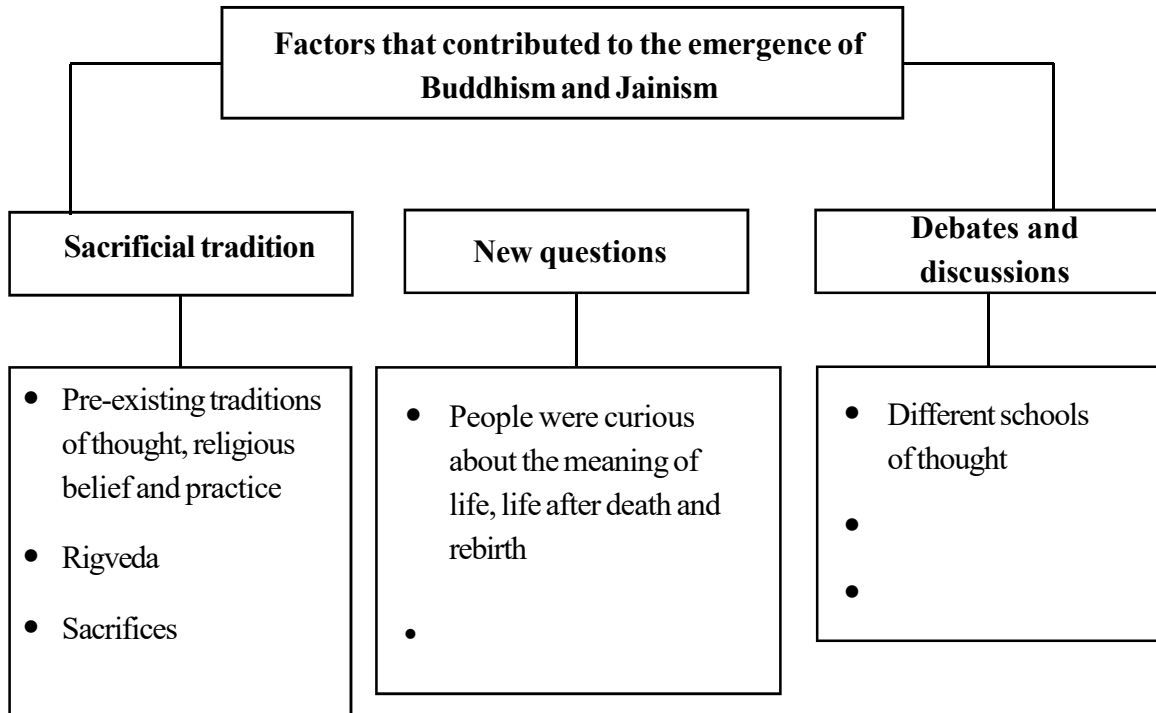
Factors that contributed to the emergence of Buddhism and Jainism

Sacrificial tradition

New questions

Debates and discussions

- Pre-existing traditions of thought, religious belief and practice
- Rigveda
- Sacrifices

- People were curious about the meaning of life, life after death and rebirth
-

- Different schools of thought
-
-